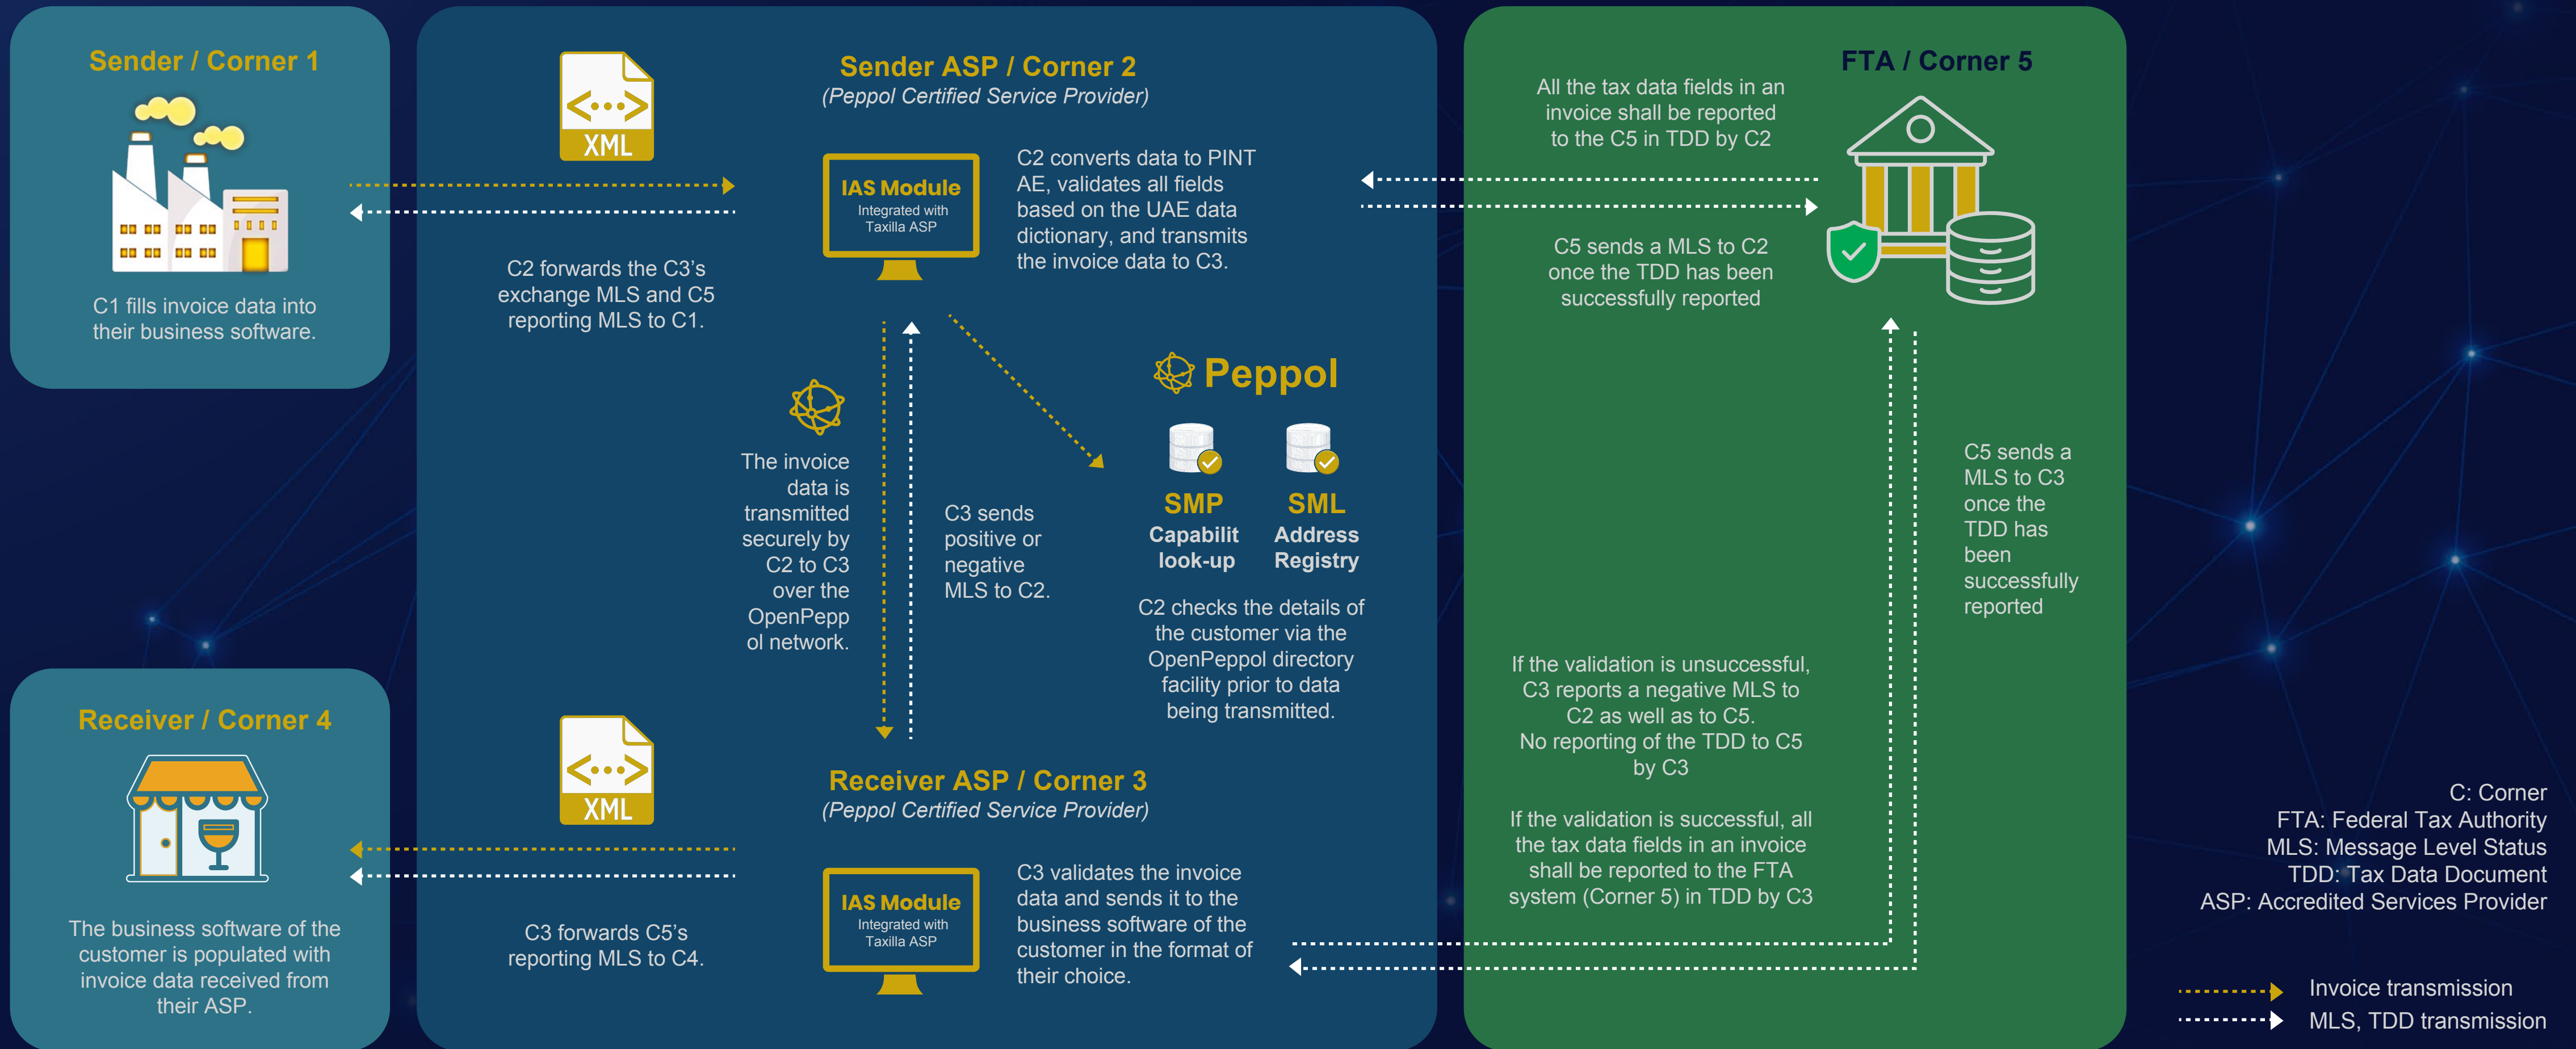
Sender / Corner 1

C1 fills invoice data into their business software.

XML

Sender ASP / Corner 2
(Peppol Certified Service Provider)

IAS Module
Integrated with Taxilla ASP

C2 converts data to PINT AE, validates all fields based on the UAE data dictionary, and transmits the invoice data to C3.

C2 forwards the C3's exchange MLS and C5 reporting MLS to C1.

The invoice data is transmitted securely by C2 to C3 over the OpenPeppol network.

C3 sends positive or negative MLS to C2.

Peppol

SMP
Capabilit look-up

SML
Address Registry

C2 checks the details of the customer via the OpenPeppol directory facility prior to data being transmitted.

FTA / Corner 5

All the tax data fields in an invoice shall be reported to the C5 in TDD by C2

C5 sends a MLS to C2 once the TDD has been successfully reported

C5 sends a MLS to C3 once the TDD has been successfully reported

If the validation is unsuccessful, C3 reports a negative MLS to C2 as well as to C5.
No reporting of the TDD to C5 by C3

If the validation is successful, all the tax data fields in an invoice shall be reported to the FTA system (Corner 5) in TDD by C3

Receiver / Corner 4

The business software of the customer is populated with invoice data received from their ASP.

XML

Receiver ASP / Corner 3
(Peppol Certified Service Provider)

IAS Module
Integrated with Taxilla ASP

C3 validates the invoice data and sends it to the business software of the customer in the format of their choice.

C3 forwards C5's reporting MLS to C4.

C: Corner
FTA: Federal Tax Authority
MLS: Message Level Status
TDD: Tax Data Document
ASP: Accredited Services Provider

Invoice transmission
MLS, TDD transmission